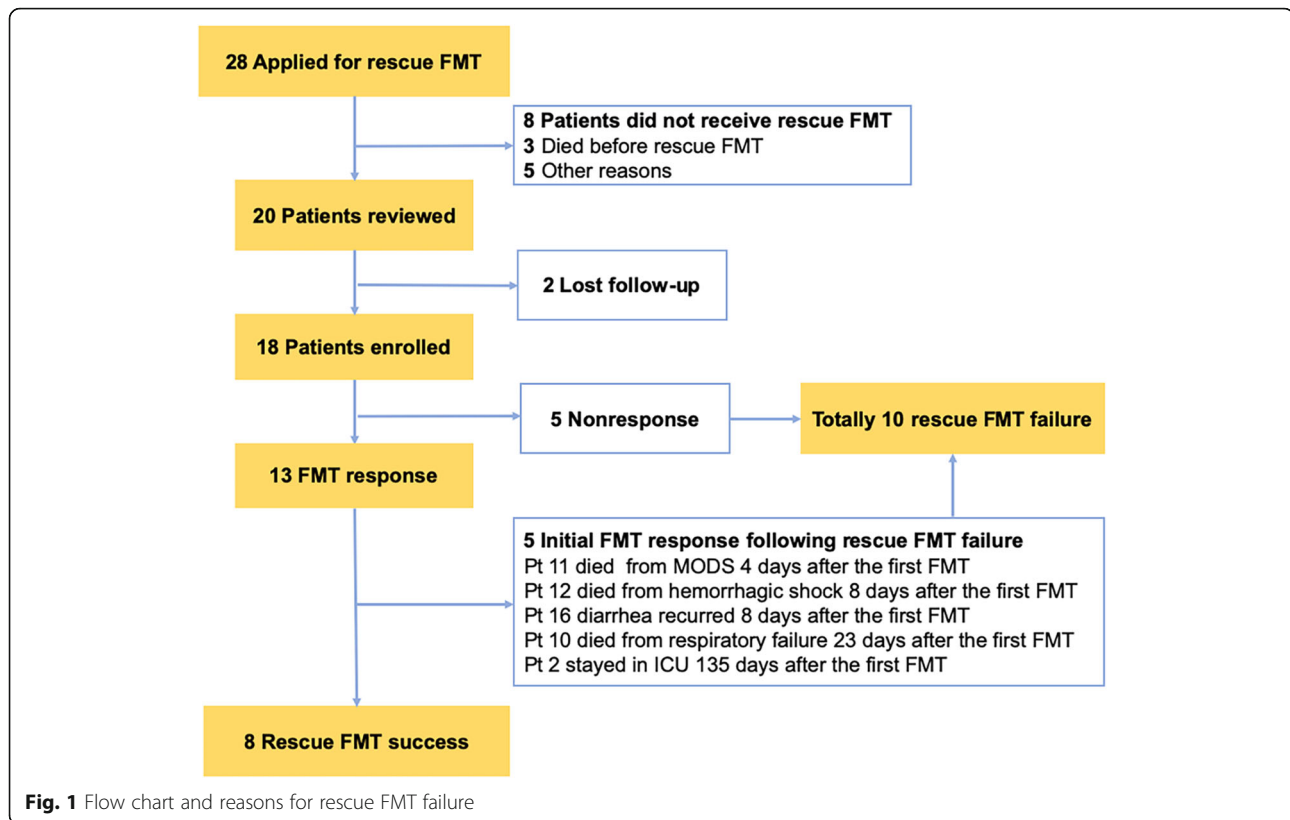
28 Applied for rescue FMT

8 Patients did not receive rescue FMT
3 Died before rescue FMT
5 Other reasons

20 Patients reviewed

2 Lost follow-up

18 Patients enrolled

5 Nonresponse

Totally 10 rescue FMT failure

13 FMT response

5 Initial FMT response following rescue FMT failure
Pt 11 died from MODS 4 days after the first FMT
Pt 12 died from hemorrhagic shock 8 days after the first FMT
Pt 16 diarrhea recurred 8 days after the first FMT
Pt 10 died from respiratory failure 23 days after the first FMT
Pt 2 stayed in ICU 135 days after the first FMT

8 Rescue FMT success

Fig. 1 Flow chart and reasons for rescue FMT failure